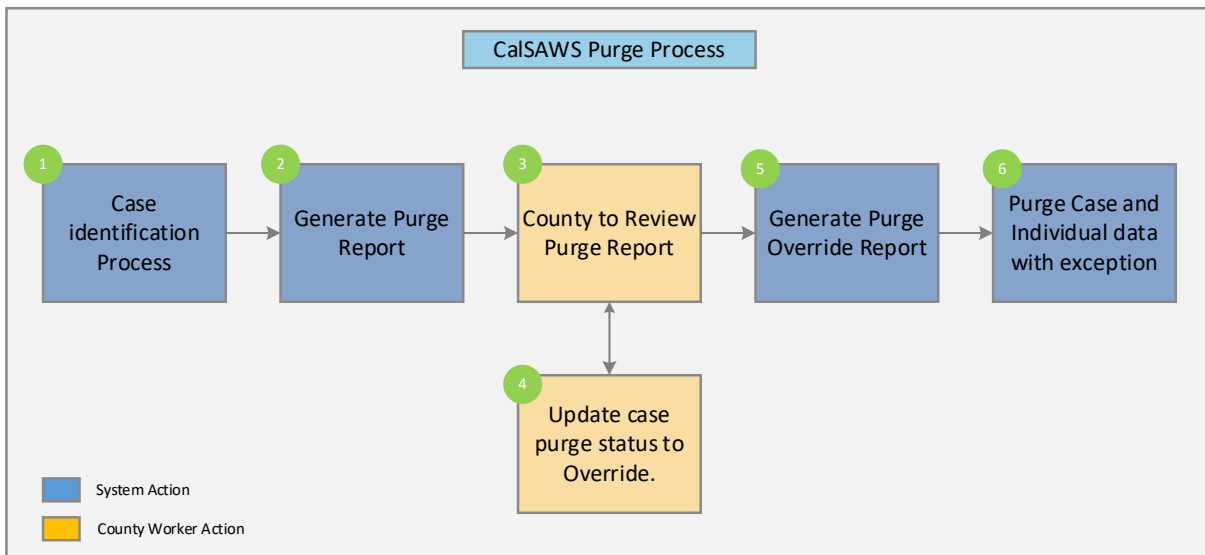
CalSAWS Purge Process

1
Case identification Process

2
Generate Purge Report

3
County to Review Purge Report

5
Generate Purge Override Report

6
Purge Case and Individual data with exception

4
Update case purge status to Override.

System Action

County Worker Action